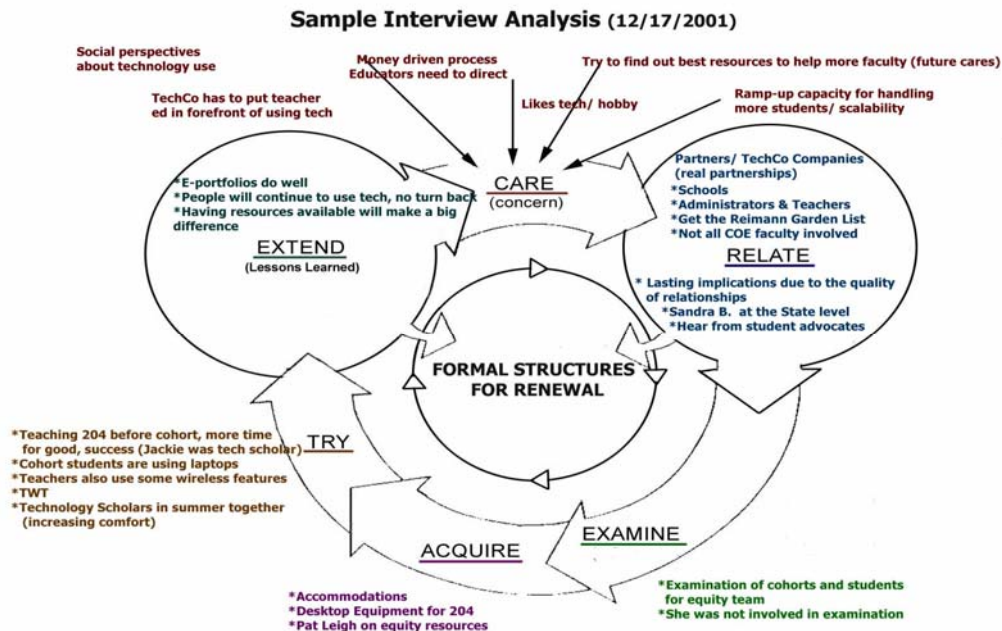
Sample Interview Analysis (12/17/2001)

Social perspectives about technology use

Money driven process
Educators need to direct

Try to find out best resources to help more faculty (future cares)

TechCo has to put teacher ed in forefront of using tech

Likes tech/ hobby

Ramp-up capacity for handling more students/ scalability

CARE
(concern)

*E-portfolios do well
*People will continue to use tech, no turn back
*Having resources available will make a big difference

EXTEND
(Lessons Learned)

Partners/ TechCo Companies (real partnerships)
*Schools
*Administrators & Teachers
*Get the Reimann Garden List
*Not all COE faculty involved

RELATE

* Lasting implications due to the quality of relationships
*Sandra B. at the State level
*Hear from student advocates

FORMAL STRUCTURES FOR RENEWAL

*Teaching 204 before cohort, more time for good, success (Jackie was tech scholar)
*Cohort students are using laptops
*Teachers also use some wireless features
*TWT
*Technology Scholars in summer together (increasing comfort)

TRY

EXAMINE

ACQUIRE

*Accommodations
*Desktop Equipment for 204
*Pat Leigh on equity resources

*Examination of cohorts and students for equity team
*She was not involved in examination